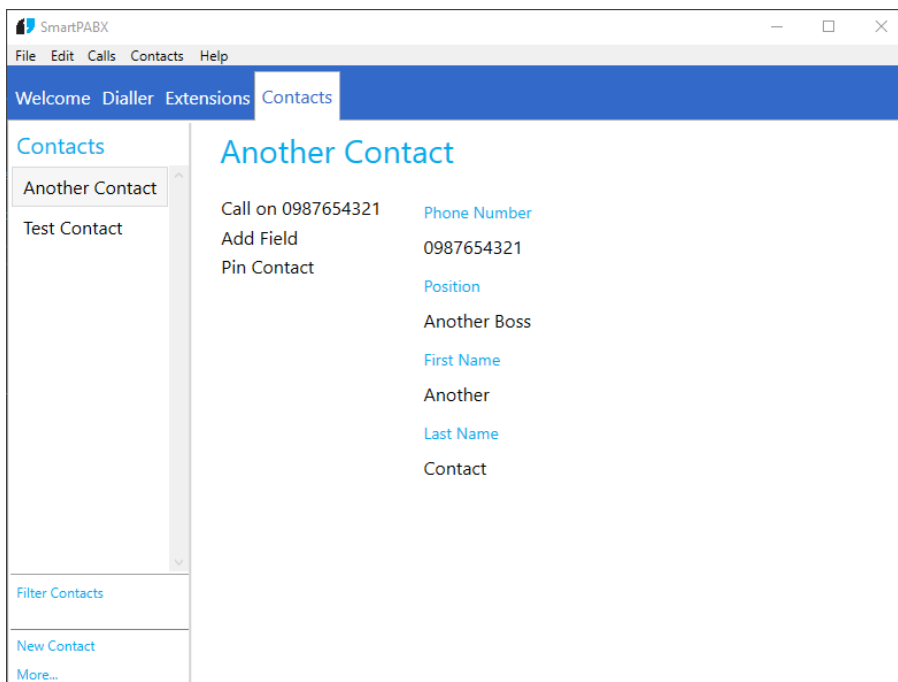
SmartPABX

File Edit Calls Contacts Help

Welcome Dialler Extensions Contacts

Contacts

Another Contact

Test Contact

Filter Contacts

New Contact

More...

Another Contact

Call on 0987654321

Add Field

Pin Contact

Phone Number

0987654321

Position

Another Boss

First Name

Another

Last Name

Contact